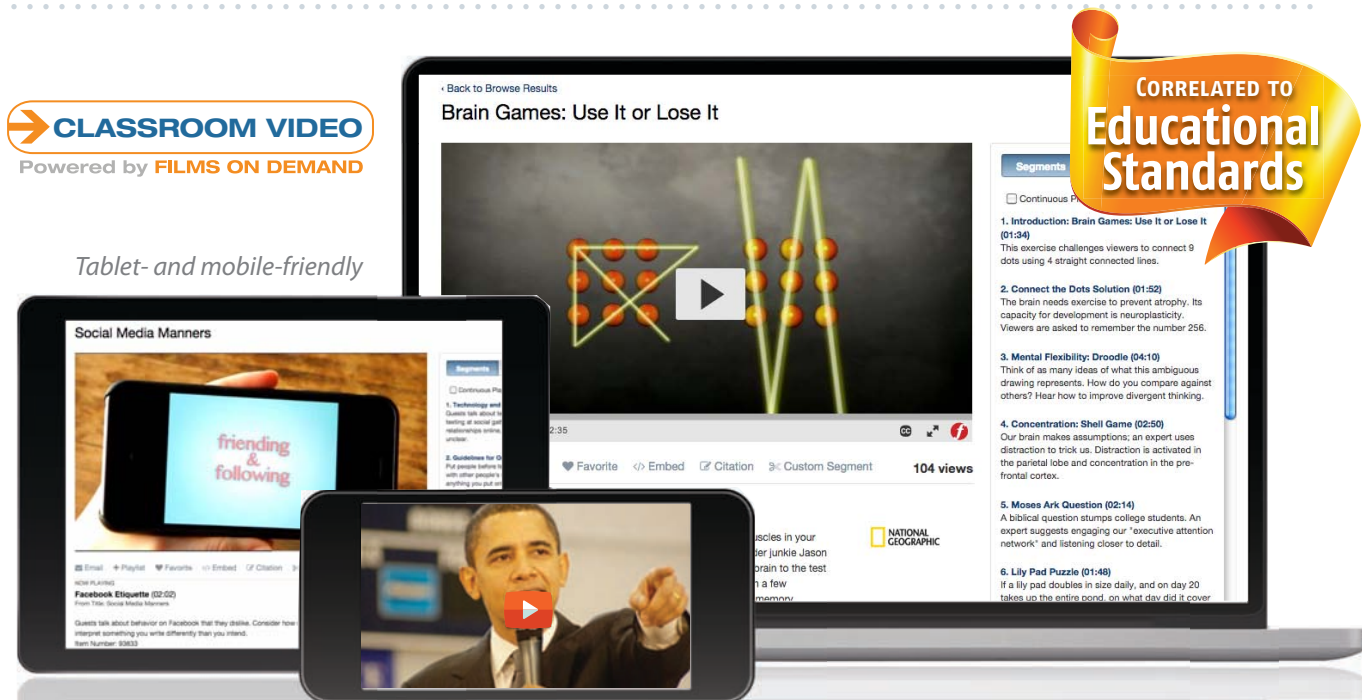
CLASSROOM VIDEO
Powered by FILMS ON DEMAND

Tablet- and mobile-friendly

CORRELATED TO
Educational Standards

‹ Back to Browse Results
Brain Games: Use It or Lose It

2:35

♥ Favorite   </> Embed   Citation   Custom Segment   104 views

uscles in your
der junkie Jason
brain to the test
n a few
memory

NATIONAL GEOGRAPHIC

Segments
Continuous P

1. Introduction: Brain Games: Use It or Lose It (01:34)
This exercise challenges viewers to connect 9 dots using 4 straight connected lines.

2. Connect the Dots Solution (01:52)
The brain needs exercise to prevent atrophy. Its capacity for development is neuroplasticity. Viewers are asked to remember the number 256.

3. Mental Flexibility: Droodle (04:10)
Think of as many ideas of what this ambiguous drawing represents. How do you compare against others? Hear how to improve divergent thinking.

4. Concentration: Shell Game (02:50)
Our brain makes assumptions; an expert uses distraction to trick us. Distraction is activated in the parietal lobe and concentration in the pre-frontal cortex.

5. Moses Ark Question (02:14)
A biblical question stumps college students. An expert suggests engaging our "executive attention network" and listening closer to detail.

6. Lily Pad Puzzle (01:48)
If a lily pad doubles in size daily, and on day 20 takes up the entire pond, on what day did it cover

Social Media Manners

friending & following

Segments
Continuous Pla
1. Technology and
Guests talk about te
texting at social gat
relationships online
unclear.
2. Guidelines for O
Put people before t
with other people's
anything you put on

Email   + Playlist   Favorite   </> Embed   Citation
NOW PLAYING
Facebook Etiquette (02:02)
From Title: Social Media Manners
Guests talk about behavior on Facebook that they dislike. Consider how
interpret something you write differently than you intend.
Item Number: 93633